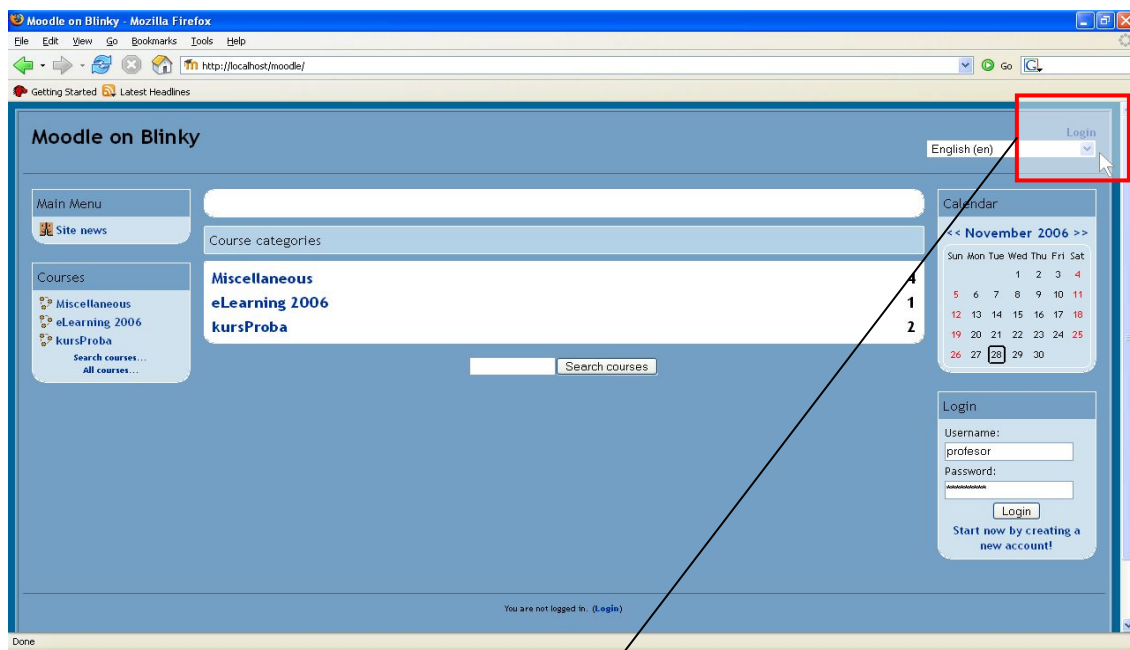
Moodle on Blinky - Mozilla Firefox
File Edit View Go Bookmarks Tools Help
http://localhost/moodle/
Go
Getting Started Latest Headlines

Moodle on Blinky

Login
English (en)

Main Menu
Site news

Courses
Miscellaneous
eLearning 2006
kursProba
Search courses...
All courses...

Course categories

| | |
|---|---|
| Miscellaneous | 4 |
| eLearning 2006 | 1 |
| kursProba | 2 |

Search courses

Calendar
<< November 2006 >>

| Sun | Mon | Tue | Wed | Thu | Fri | Sat |
|---|---|---|---|---|---|---|
| | | | 1 | 2 | 3 | 4 |
| 5 | 6 | 7 | 8 | 9 | 10 | 11 |
| 12 | 13 | 14 | 15 | 16 | 17 | 18 |
| 19 | 20 | 21 | 22 | 23 | 24 | 25 |
| 26 | 27 | 28 | 29 | 30 | | |

Login
Username:
profesor
Password:
*********
Login
Start now by creating a new account!

You are not logged in. (Login)

Done